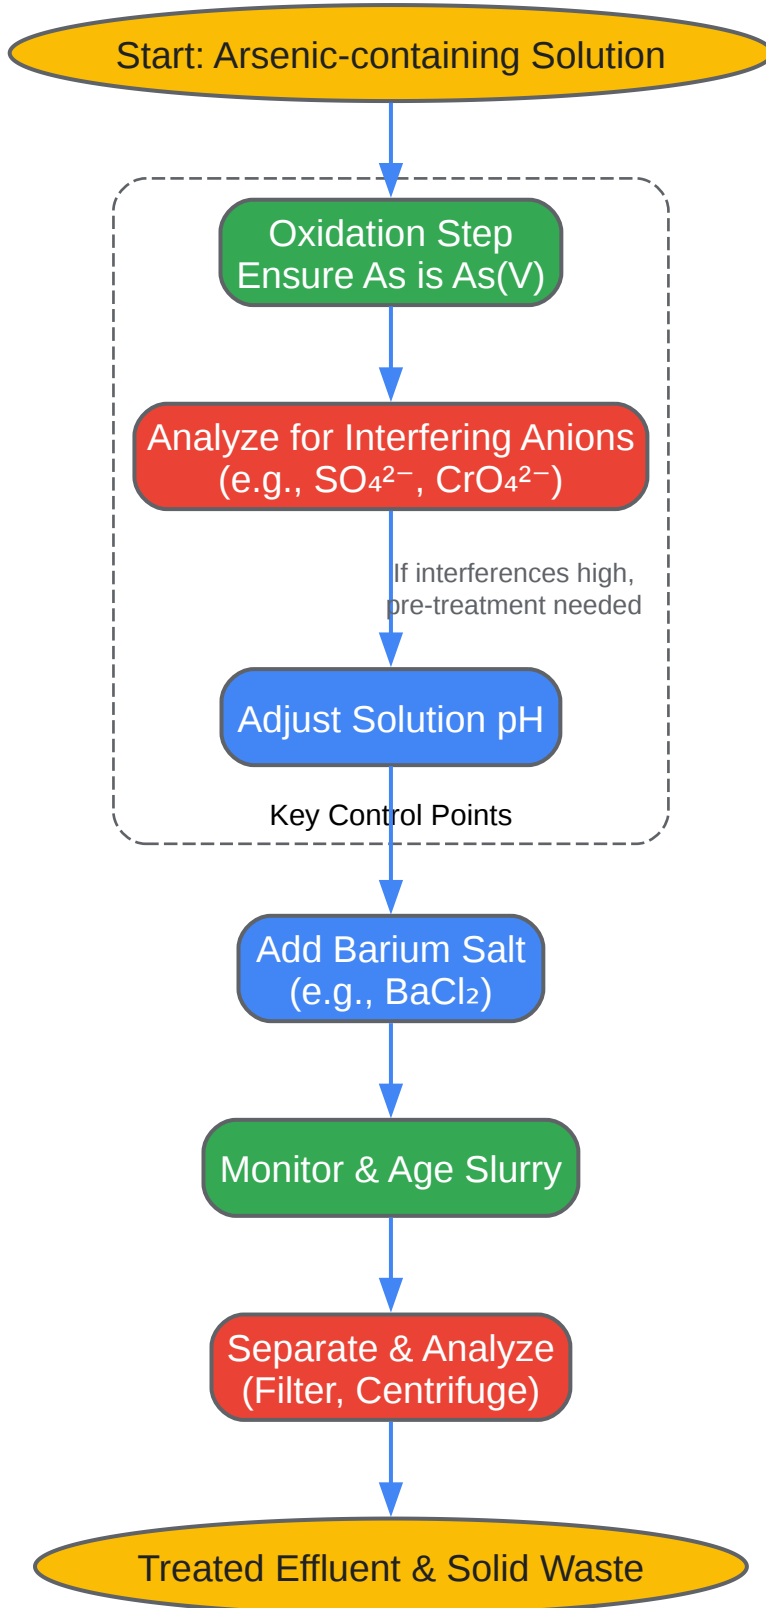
Start: Arsenic-containing Solution

Oxidation Step
Ensure As is As(V)

Analyze for Interfering Anions
(e.g., $SO_4^{2-}$, $CrO_4^{2-}$)

If interferences high, pre-treatment needed

Adjust Solution pH

Key Control Points

Add Barium Salt
(e.g., $BaCl_2$)

Monitor & Age Slurry

Separate & Analyze
(Filter, Centrifuge)

Treated Effluent & Solid Waste